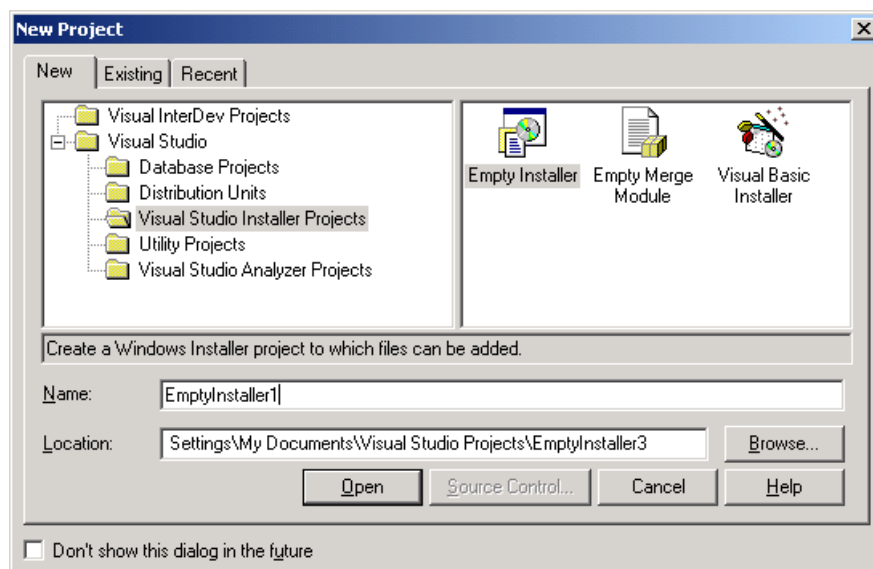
New Project

New | Existing | Recent

Visual InterDev Projects
Visual Studio
Database Projects
Distribution Units
Visual Studio Installer Projects
Utility Projects
Visual Studio Analyzer Projects

Empty Installer
Empty Merge Module
Visual Basic Installer

Create a Windows Installer project to which files can be added.

Name: EmptyInstaller1

Location: Settings\My Documents\Visual Studio Projects\EmptyInstaller3

Browse...

Open
Source Control...
Cancel
Help

Don't show this dialog in the future